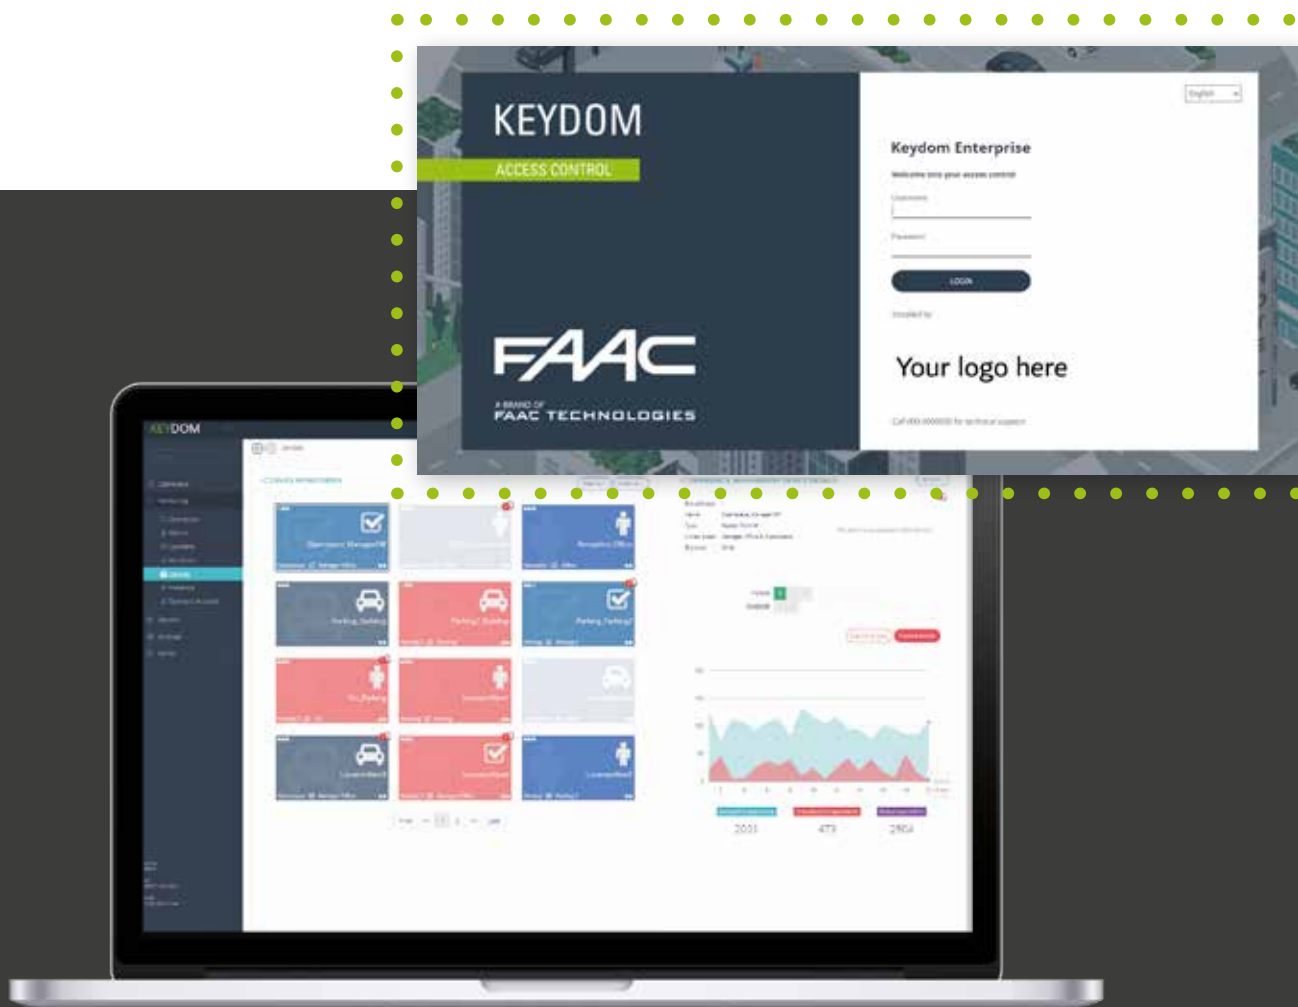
KEYDOM

ACCESS CONTROL

FAAC

A BRAND OF
FAAC TECHNOLOGIES

English

Keydom Enterprise

Welcome into your access control

Username

Password

LOGIN

Provided by

Your logo here

Call 000 0000000 for technical support

KEYDOM

Dashboard

Monitoring

Parking_Parking

Parking2_Building

Parking_Parking2

2033

473

2506